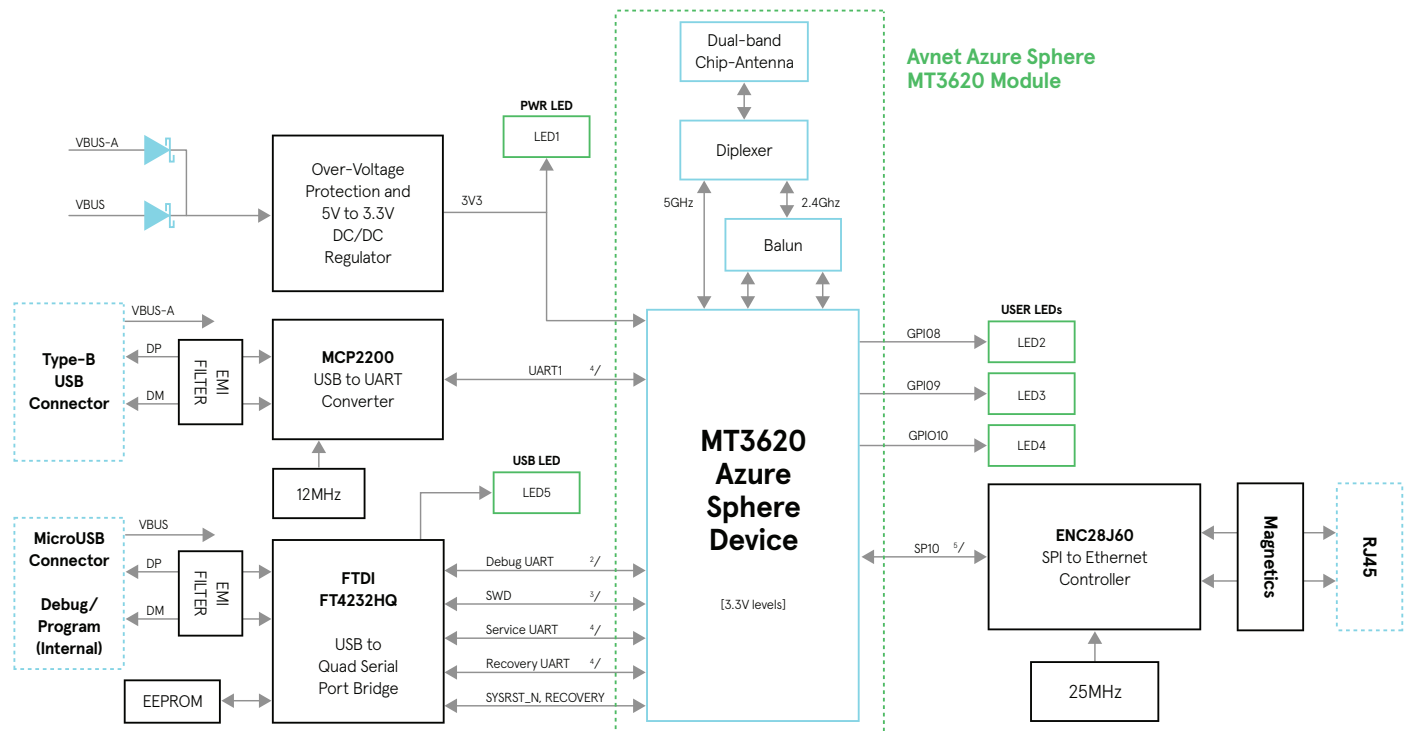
Avnet Azure Sphere MT3620 Module

Dual-band Chip-Antenna

Diplexer

5GHz

2.4Ghz

Balun

PWR LED

LED1

VBUS-A

VBUS

Over-Voltage Protection and 5V to 3.3V DC/DC Regulator

3V3

Type-B USB Connector

VBUS-A

DP

DM

EMI FILTER

MCP2200 USB to UART Converter

UART1 4/

12MHz

USB LED

LED5

MicroUSB Connector

Debug/ Program (Internal)

VBUS

DP

DM

EMI FILTER

FTDI FT4232HQ

USB to Quad Serial Port Bridge

EEPROM

Debug UART 2/

SWD 3/

Service UART 4/

Recovery UART 4/

SYSRST_N, RECOVERY

MT3620 Azure Sphere Device

[3.3V levels]

USER LEDs

GPI08

LED2

GPI09

LED3

GPIO10

LED4

SP10 5/

ENC28J60 SPI to Ethernet Controller

25MHz

Magnetics

RJ45